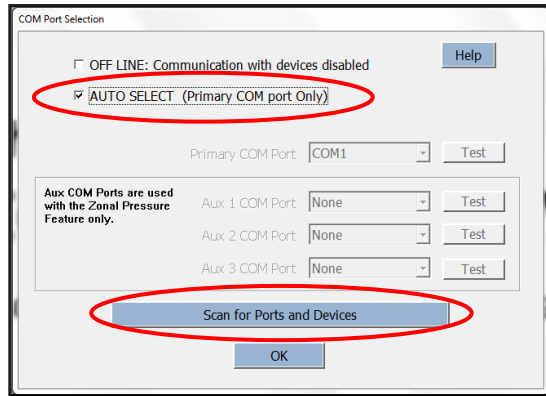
COM Port Selection

Help

OFF LINE: Communication with devices disabled

AUTO SELECT (Primary COM port Only)

Primary COM Port COM1 Test

Aux COM Ports are used with the Zonal Pressure Feature only.

Aux 1 COM Port None Test

Aux 2 COM Port None Test

Aux 3 COM Port None Test

Scan for Ports and Devices

OK